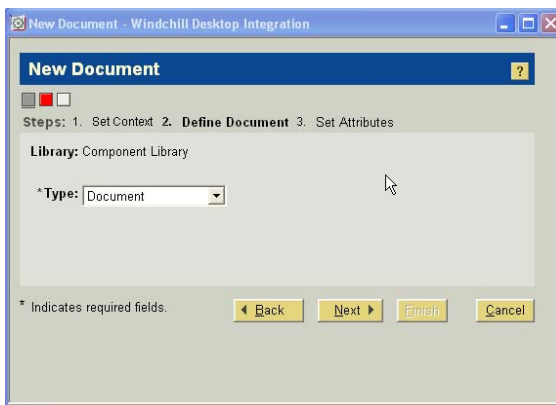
New Document - Windchill Desktop Integration

New Document

?

Steps: 1. Set Context 2. Define Document 3. Set Attributes

Library: Component Library

*Type: Document

* Indicates required fields.

◄ Back

Next ►

Finish

Cancel